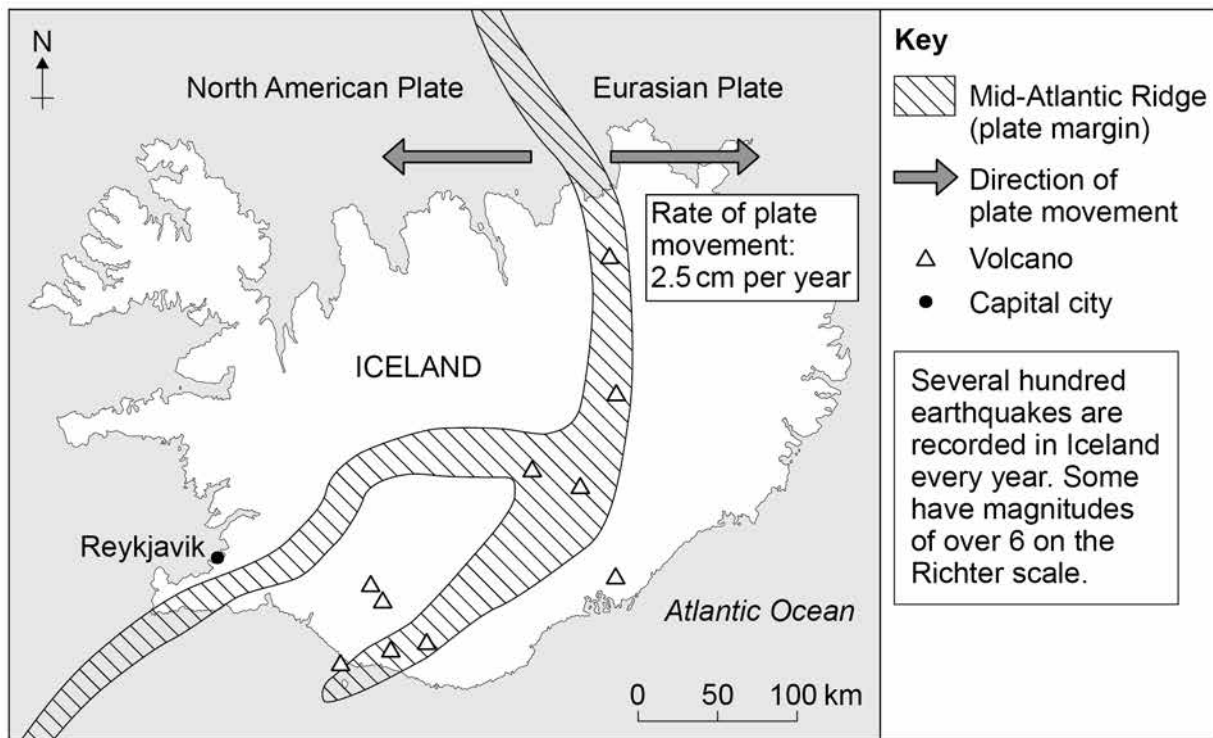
N

North American Plate

Eurasian Plate

Rate of plate movement: 2.5 cm per year

ICELAND

Reykjavik

Atlantic Ocean

0 50 100 km

Key

Mid-Atlantic Ridge (plate margin)

Direction of plate movement

Volcano

Capital city

Several hundred earthquakes are recorded in Iceland every year. Some have magnitudes of over 6 on the Richter scale.